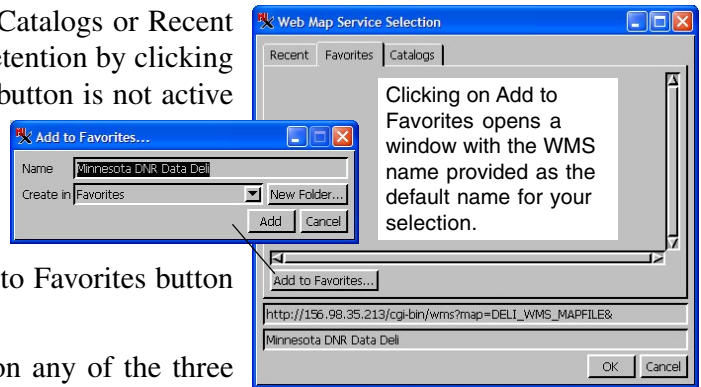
Catalogs or Recent
stention by clicking
button is not active

to Favorites button

on any of the three

Web Map Service Selection

Recent | Favorites | Catalogs

Clicking on Add to Favorites opens a window with the WMS name provided as the default name for your selection.

Add to Favorites...

http://156.98.35.213/cgi-bin/wms?map=DELI_WMS_MAPFILE&

Minnesota DNR Data Deli

OK | Cancel

Add to Favorites...

Name Minnesota DNR Data Deli

Create in Favorites

New Folder...

Add | Cancel